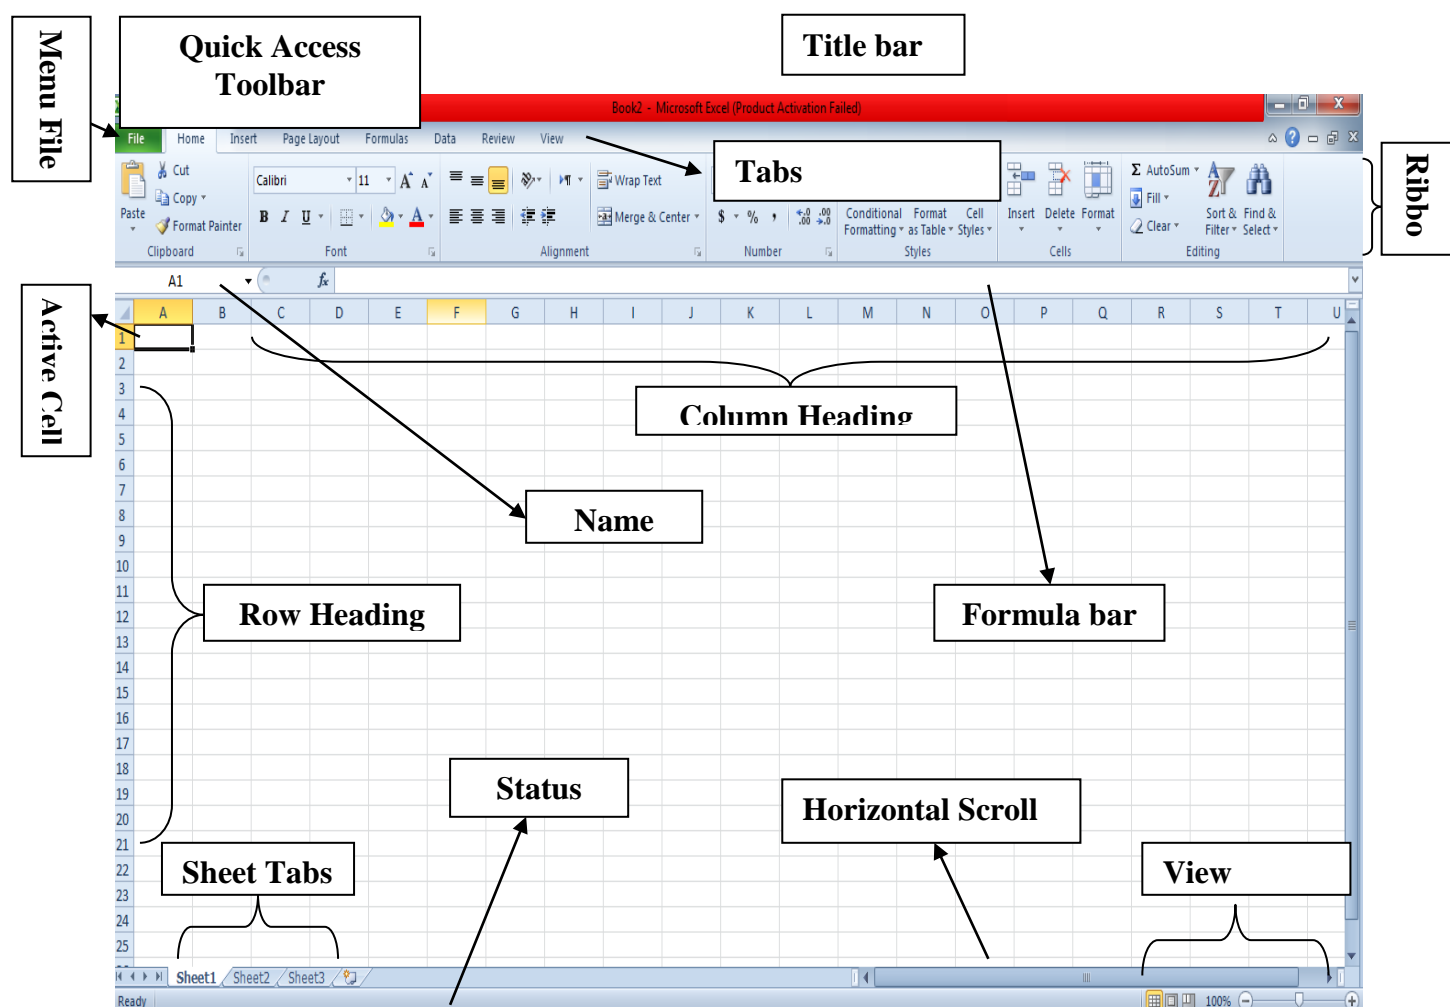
Menu File

Quick Access Toolbar

Title bar

Book2 - Microsoft Excel (Product Activation Failed)

File | Home | Insert | Page Layout | Formulas | Data | Review | View

Tabs

Ribbo

Cut
Copy
Paste
Format Painter
Clipboard

Calibri 11
B I U
Font

Wrap Text
Merge & Center
Alignment

$ % ,
Number

Conditional Formatting
Format as Table
Cell Styles
Styles

Insert
Delete
Format
Cells

AutoSum
Fill
Clear
Sort & Filter
Find & Select
Editing

A1
$f_x$

Active Cell

| A | B | C | D | E | F | G | H | I | J | K | L | M | N | O | P | Q | R | S | T | U |
|---|---|---|---|---|---|---|---|---|---|---|---|---|---|---|---|---|---|---|---|---|

Column Heading

Name

1 2 3 4 5 6 7 8 9 10 11 12 13 14 15 16 17 18 19 20 21 22 23 24 25

Row Heading

Formula bar

Status

Horizontal Scroll

Sheet Tabs

View

Sheet1 Sheet2 Sheet3

Ready

100%